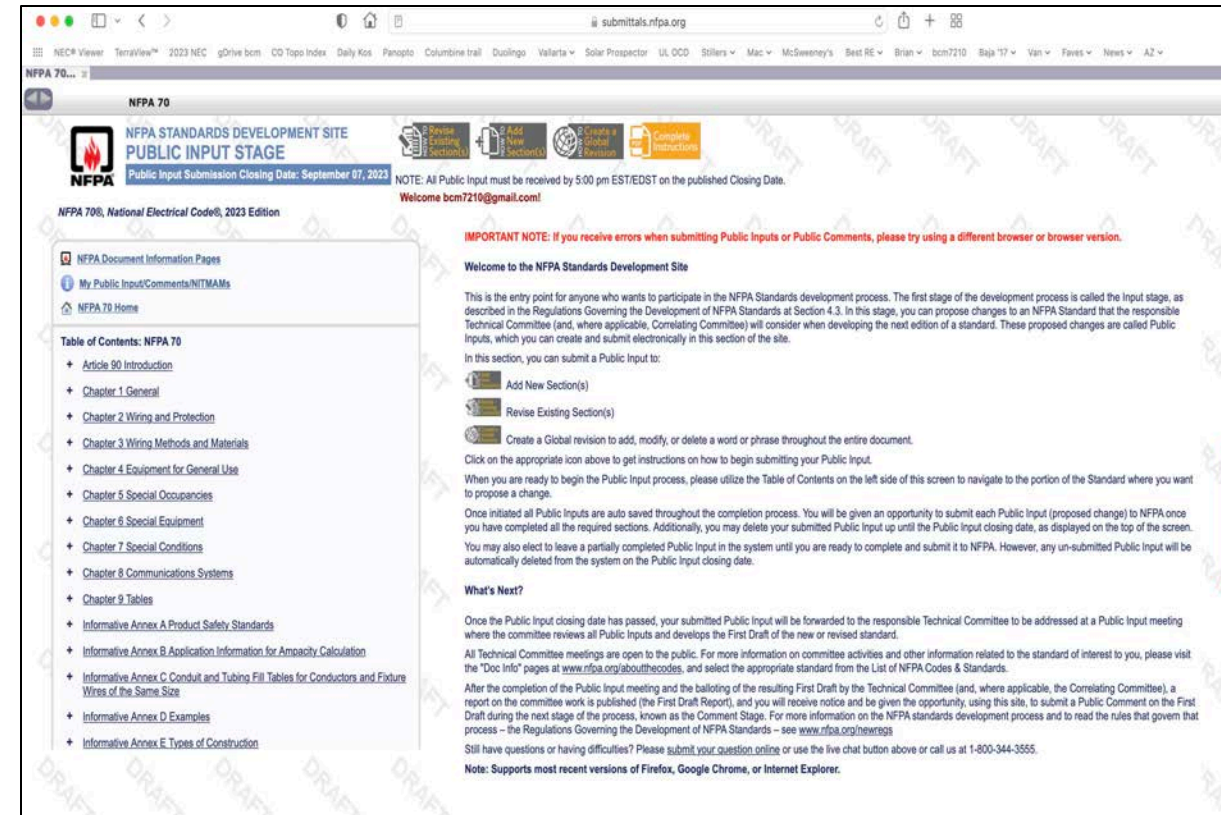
submittals.nfpa.org

NEC® Viewer TerraView™ 2023 NEC gDrive bcm CO Topo Index Daily Kos Panopto Columbine trail Duolingo Vallarta Solar Prospector UL OCD Stillers Mac McSweeney's Best RE Brian bcm7210 Baja '17 Van Faves News AZ

NFPA 70...

NFPA 70

NFPA STANDARDS DEVELOPMENT SITE
PUBLIC INPUT STAGE
Public Input Submission Closing Date: September 07, 2023

NFPA

Revise Existing Section(s) Add New Section(s) Create a Global Revision Complete Instructions

NOTE: All Public Input must be received by 5:00 pm EST/EDST on the published Closing Date.
Welcome bcm7210@gmail.com!

NFPA 70®, National Electrical Code®, 2023 Edition

NFPA Document Information Pages
My Public Input/Comments/NITMAMs
NFPA 70 Home

Table of Contents: NFPA 70
+ Article 90 Introduction
+ Chapter 1 General
+ Chapter 2 Wiring and Protection
+ Chapter 3 Wiring Methods and Materials
+ Chapter 4 Equipment for General Use
+ Chapter 5 Special Occupancies
+ Chapter 6 Special Equipment
+ Chapter 7 Special Conditions
+ Chapter 8 Communications Systems
+ Chapter 9 Tables
+ Informative Annex A Product Safety Standards
+ Informative Annex B Application Information for Ampacity Calculation
+ Informative Annex C Conduit and Tubing Fill Tables for Conductors and Fixture Wires of the Same Size
+ Informative Annex D Examples
+ Informative Annex E Types of Construction

IMPORTANT NOTE: If you receive errors when submitting Public Inputs or Public Comments, please try using a different browser or browser version.

Welcome to the NFPA Standards Development Site

This is the entry point for anyone who wants to participate in the NFPA Standards development process. The first stage of the development process is called the Input stage, as described in the Regulations Governing the Development of NFPA Standards at Section 4.3. In this stage, you can propose changes to an NFPA Standard that the responsible Technical Committee (and, where applicable, Correlating Committee) will consider when developing the next edition of a standard. These proposed changes are called Public Inputs, which you can create and submit electronically in this section of the site.

In this section, you can submit a Public Input to:

Add New Section(s)

Revise Existing Section(s)

Create a Global revision to add, modify, or delete a word or phrase throughout the entire document.

Click on the appropriate icon above to get instructions on how to begin submitting your Public Input.

When you are ready to begin the Public Input process, please utilize the Table of Contents on the left side of this screen to navigate to the portion of the Standard where you want to propose a change.

Once initiated all Public Inputs are auto saved throughout the completion process. You will be given an opportunity to submit each Public Input (proposed change) to NFPA once you have completed all the required sections. Additionally, you may delete your submitted Public Input up until the Public Input closing date, as displayed on the top of the screen.

You may also elect to leave a partially completed Public Input in the system until you are ready to complete and submit it to NFPA. However, any un-submitted Public Input will be automatically deleted from the system on the Public Input closing date.

What's Next?

Once the Public Input closing date has passed, your submitted Public Input will be forwarded to the responsible Technical Committee to be addressed at a Public Input meeting where the committee reviews all Public Inputs and develops the First Draft of the new or revised standard.

All Technical Committee meetings are open to the public. For more information on committee activities and other information related to the standard of interest to you, please visit the "Doc Info" pages at www.nfpa.org/aboutthecodes, and select the appropriate standard from the List of NFPA Codes & Standards.

After the completion of the Public Input meeting and the balloting of the resulting First Draft by the Technical Committee (and, where applicable, the Correlating Committee), a report on the committee work is published (the First Draft Report), and you will receive notice and be given the opportunity, using this site, to submit a Public Comment on the First Draft during the next stage of the process, known as the Comment Stage. For more information on the NFPA standards development process and to read the rules that govern that process – the Regulations Governing the Development of NFPA Standards – see www.nfpa.org/newregs

Still have questions or having difficulties? Please submit your question online or use the live chat button above or call us at 1-800-344-3555.

Note: Supports most recent versions of Firefox, Google Chrome, or Internet Explorer.